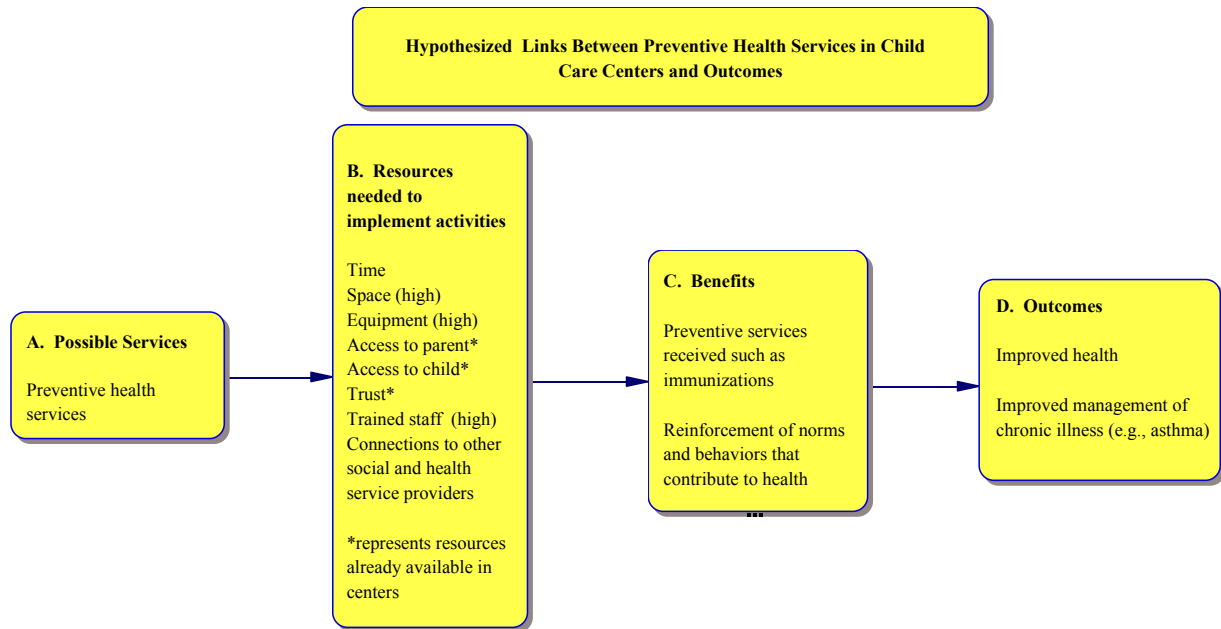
Hypothesized Links Between Preventive Health Services in Child Care Centers and Outcomes

A. Possible Services

Preventive health services

B. Resources needed to implement activities

Time
Space (high)
Equipment (high)
Access to parent*
Access to child*
Trust*
Trained staff (high)
Connections to other social and health service providers

*represents resources already available in centers

C. Benefits

Preventive services received such as immunizations

Reinforcement of norms and behaviors that contribute to health

D. Outcomes

Improved health

Improved management of chronic illness (e.g., asthma)